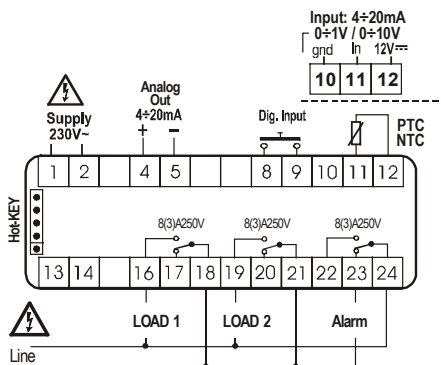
Input: 4÷20mA
0÷1V / 0÷10V
gnd In 12V⎓
10 11 12

Supply
230V~

Analog
Out
4÷20mA
+ −

Dig. Input

PTC
NTC

1 2 4 5 8 9 10 11 12

Hot-KEY

8(3)A250V 8(3)A250V 8(3)A250V

13 14 16 17 18 19 20 21 22 23 24

LOAD 1 LOAD 2 Alarm

Line